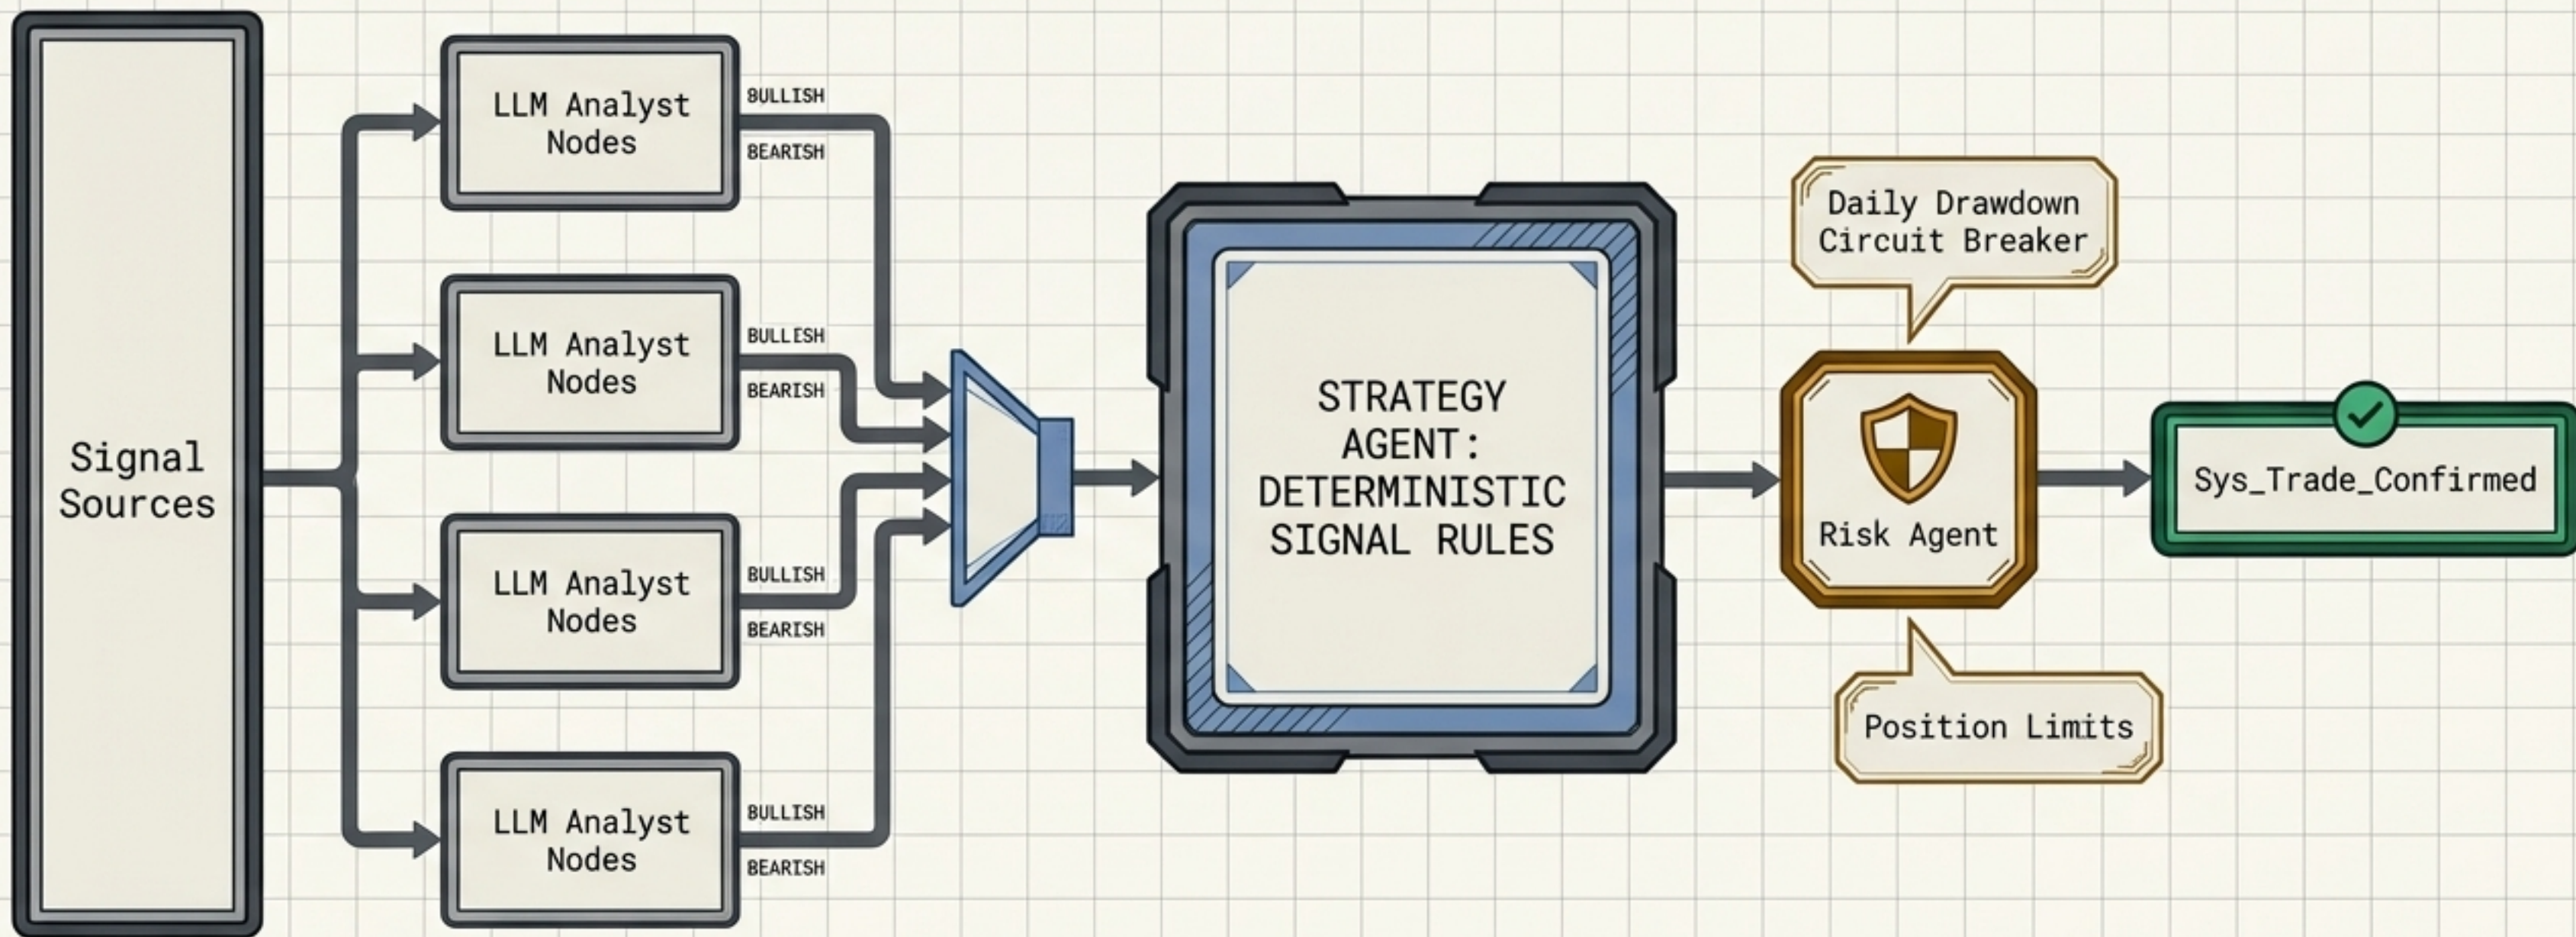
Signal Sources

LLM Analyst Nodes
BULLISH
BEARISH

LLM Analyst Nodes
BULLISH
BEARISH

LLM Analyst Nodes
BULLISH
BEARISH

LLM Analyst Nodes
BULLISH
BEARISH

STRATEGY AGENT: DETERMINISTIC SIGNAL RULES

Daily Drawdown Circuit Breaker

Risk Agent

Position Limits

Sys_Trade_Confirmed